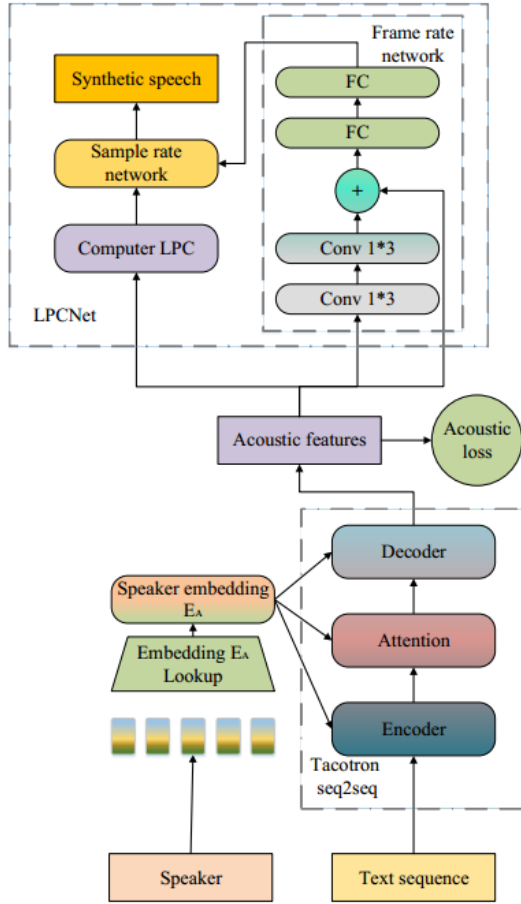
Frame rate network

Synthetic speech

FC

FC

Sample rate network

+

Computer LPC

Conv 1*3

Conv 1*3

LPCNet

Acoustic features

Acoustic loss

Decoder

Speaker embedding $E_A$

Attention

Embedding $E_A$ Lookup

Encoder

Tacotron seq2seq

Speaker

Text sequence